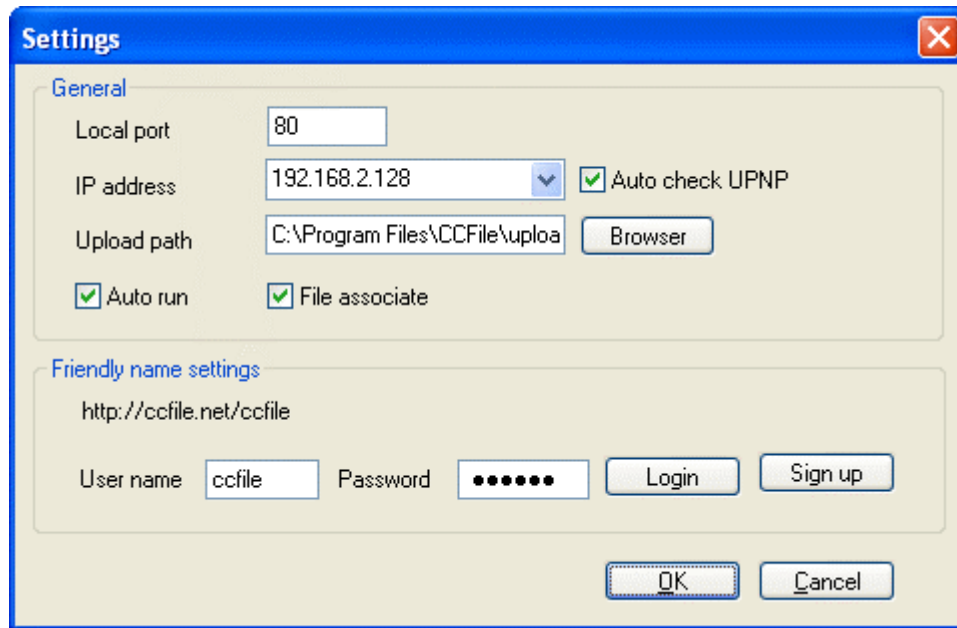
Settings

General

Local port 80

IP address 192.168.2.128

Auto check UPNP

Upload path C:\Program Files\CCFile\uploa

Browser

Auto run

File associate

Friendly name settings

http://ccfile.net/ccfile

User name ccfile

Password ●●●●●●

Login

Sign up

OK

Cancel